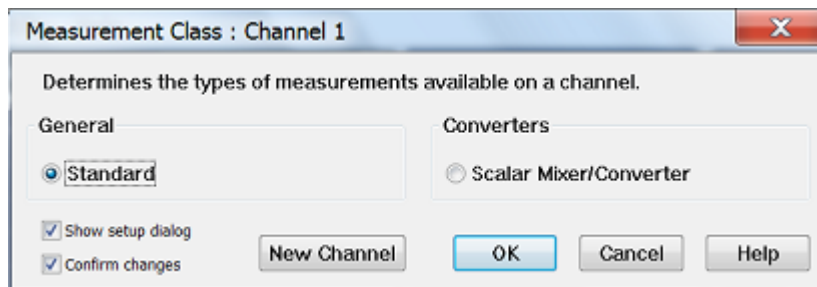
Measurement Class : Channel 1

Determines the types of measurements available on a channel.

General

Standard

Converters

Scalar Mixer/Converter

Show setup dialog

Confirm changes

New Channel

OK

Cancel

Help